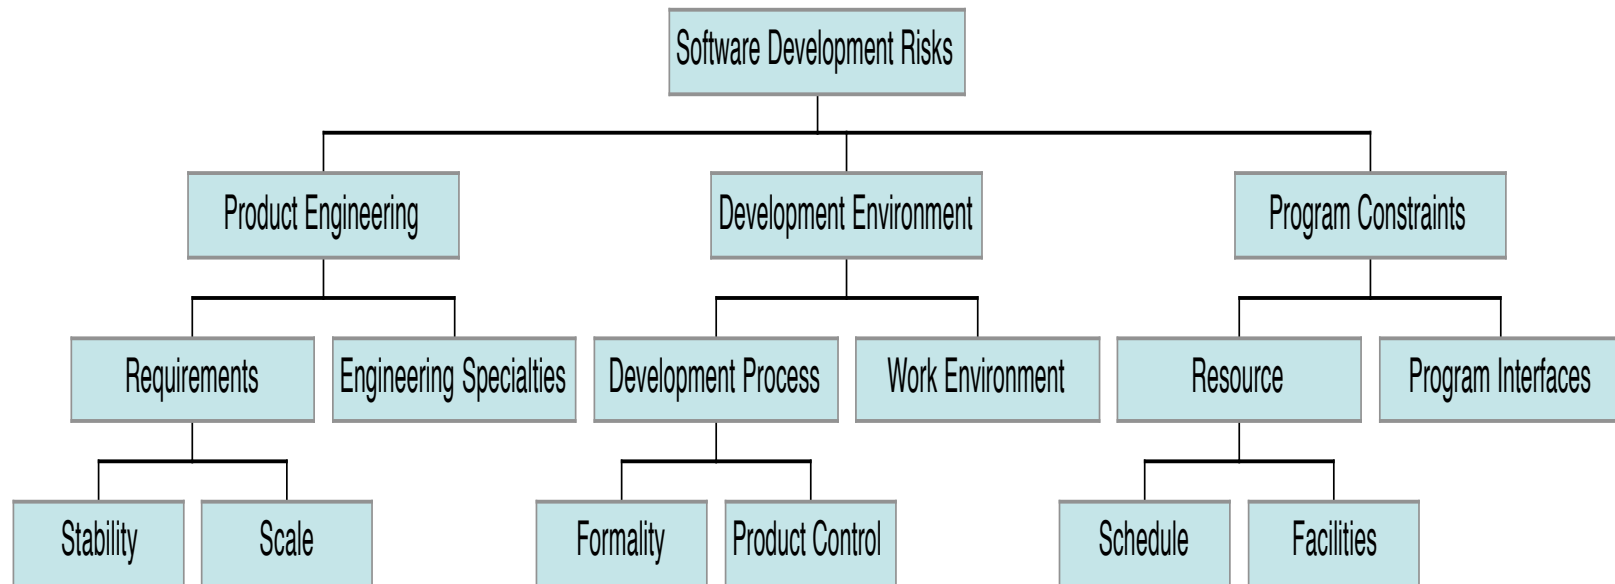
Software Development Risks

Product Engineering

Development Environment

Program Constraints

Requirements

Engineering Specialties

Development Process

Work Environment

Resource

Program Interfaces

Stability

Scale

Formality

Product Control

Schedule

Facilities